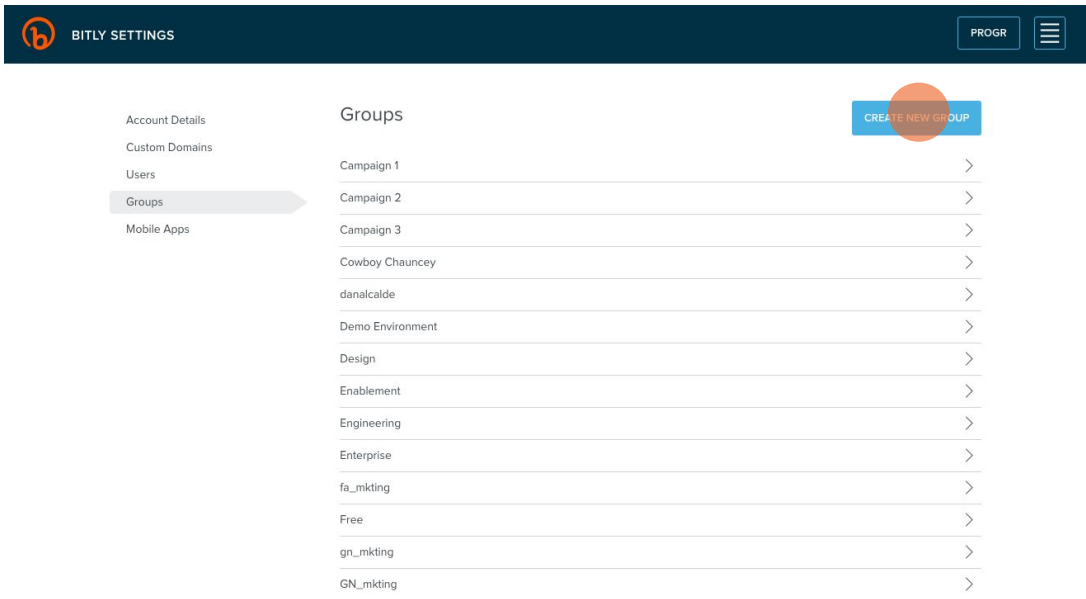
BITLY SETTINGS

PROGR

Account Details
Custom Domains
Users
Groups
Mobile Apps

Groups

CREATE NEW GROUP

Campaign 1
Campaign 2
Campaign 3
Cowboy Chauncey
danalcalde
Demo Environment
Design
Enablement
Engineering
Enterprise
fa_mkting
Free
gn_mkting
GN_mkting